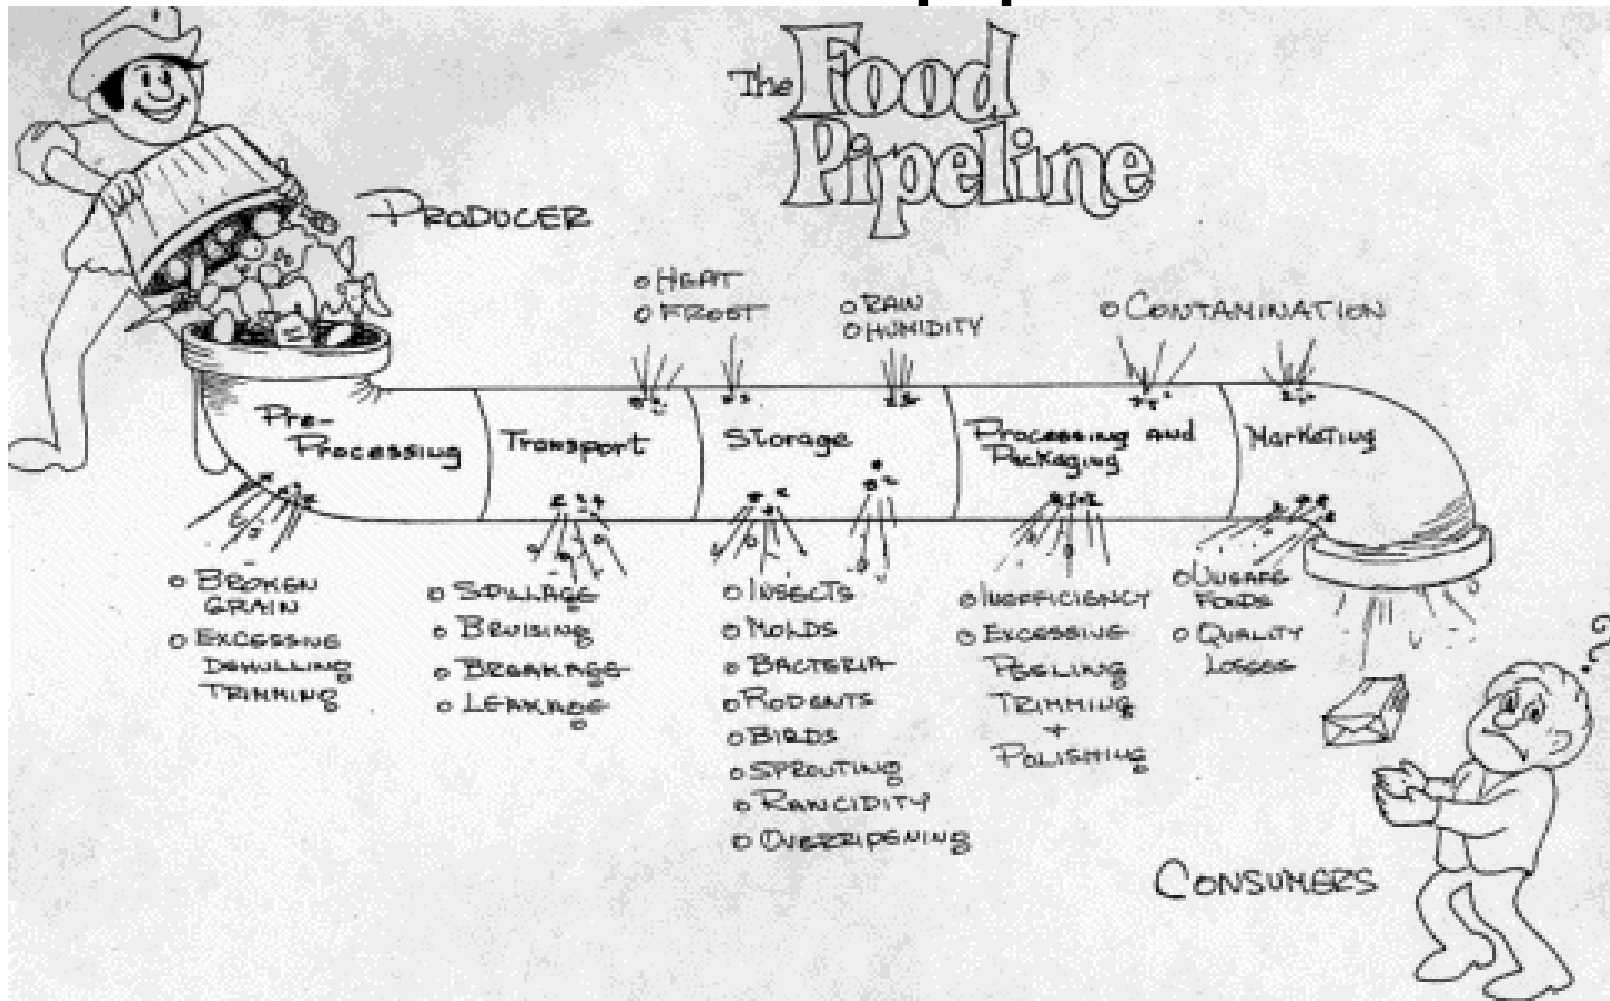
The Food Pipeline

PRODUCER

o HEAT
o FROST

o RAIN
o HUMIDITY

o CONTAMINATION

Pre-Processing

Transport

Storage

Processing and Packaging

Marketing

o BROKEN GRAIN
o EXCESSIVE DEHULLING TRIMMING

o SPILLAGE
o BRUISING
o BREAKAGE
o LEAKAGE

o INSECTS
o MOLDS
o BACTERIA
o RODENTS
o BIRDS
o SPROUTING
o RANCIDITY
o OVERRIPENING

o INEFFICIENCY
o EXCESSIVE PEELING TRIMMING + POLISHING

o UNSAFE FOODS
o QUALITY LOSSES

CONSUMERS